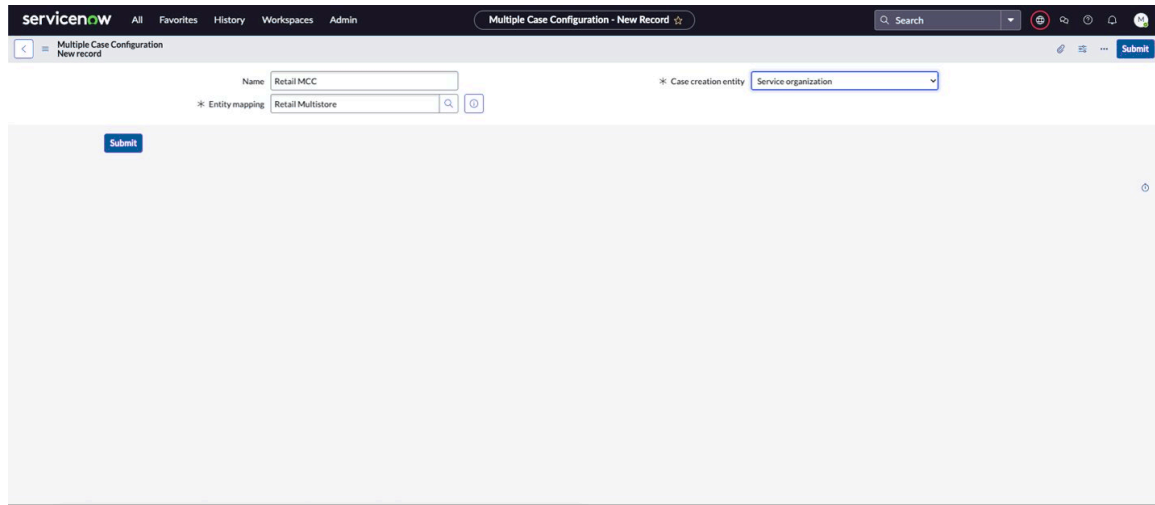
servicenow All Favorites History Workspaces Admin

Multiple Case Configuration - New Record ☆

Search

Multiple Case Configuration
New record

Submit

Name Retail MCC

* Case creation entity Service organization

* Entity mapping Retail Multistore

Submit